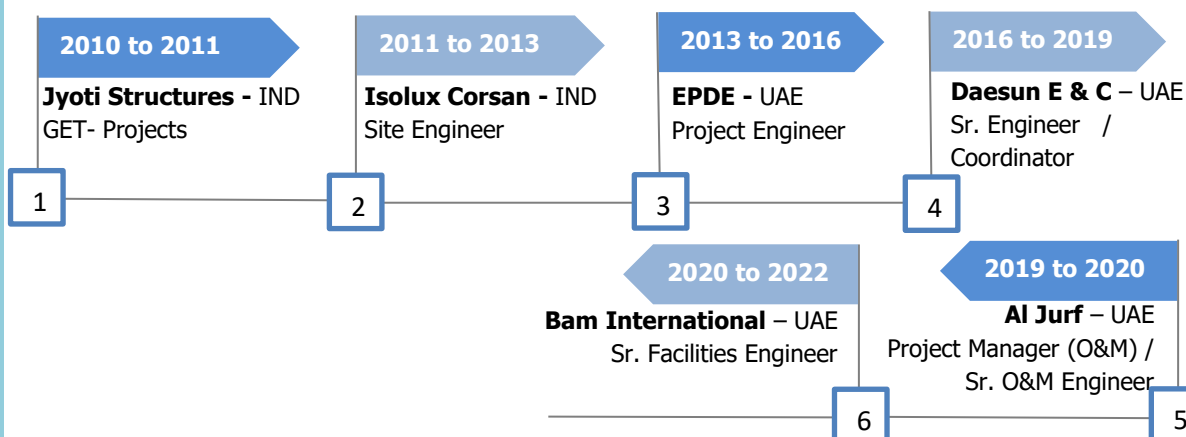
2010 to 2011
**Jyoti Structures -** IND
GET- Projects
1

2011 to 2013
**Isolux Corsan -** IND
Site Engineer
2

2013 to 2016
**EPDE -** UAE
Project Engineer
3

2016 to 2019
**Daesun E & C** – UAE
Sr. Engineer /
Coordinator
4

2020 to 2022
**Bam International** – UAE
Sr. Facilities Engineer
6

2019 to 2020
**Al Jurf** – UAE
Project Manager (O&M) /
Sr. O&M Engineer
5